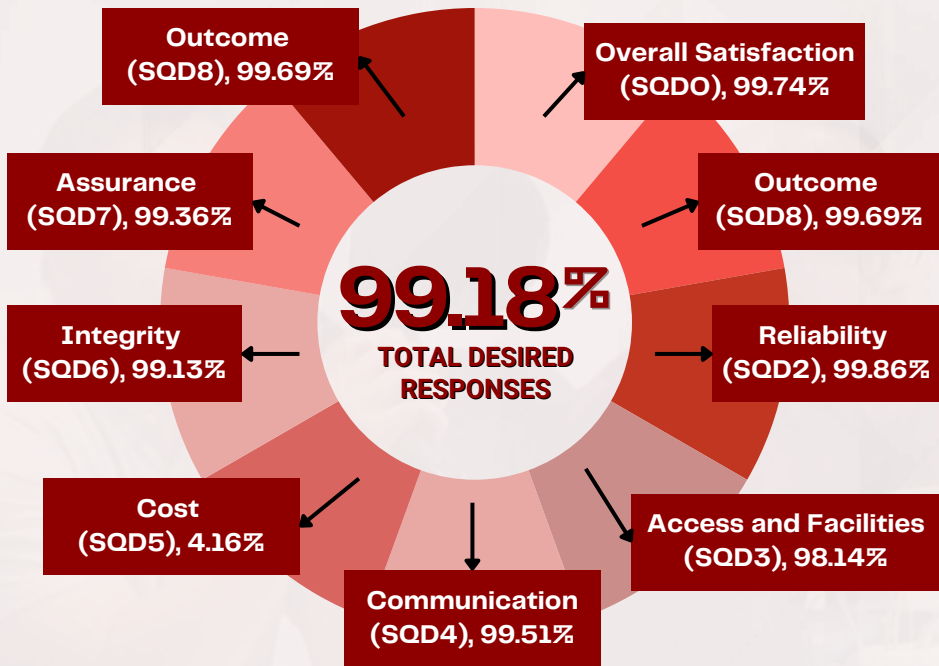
Outcome (SQD8), 99.69%

Overall Satisfaction (SQDO), 99.74%

Assurance (SQD7), 99.36%

Outcome (SQD8), 99.69%

99.18%

TOTAL DESIRED RESPONSES

Integrity (SQD6), 99.13%

Reliability (SQD2), 99.86%

Cost (SQD5), 4.16%

Access and Facilities (SQD3), 98.14%

Communication (SQD4), 99.51%